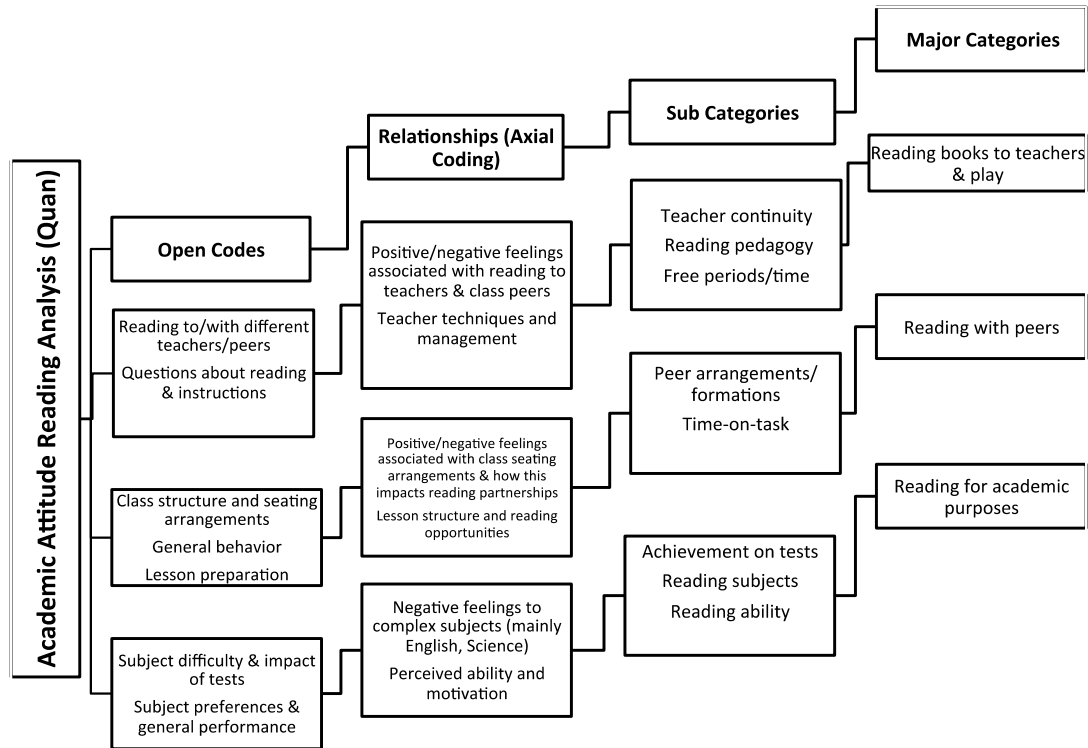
Academic Attitude Reading Analysis (Quan)

Open Codes

Relationships (Axial Coding)

Sub Categories

Major Categories

Reading to/with different teachers/peers
Questions about reading & instructions

Positive/negative feelings associated with reading to teachers & class peers
Teacher techniques and management

Teacher continuity
Reading pedagogy
Free periods/time

Reading books to teachers & play

Class structure and seating arrangements
General behavior
Lesson preparation

Positive/negative feelings associated with class seating arrangements & how this impacts reading partnerships
Lesson structure and reading opportunities

Peer arrangements/ formations
Time-on-task

Reading with peers

Subject difficulty & impact of tests
Subject preferences & general performance

Negative feelings to complex subjects (mainly English, Science)
Perceived ability and motivation

Achievement on tests
Reading subjects
Reading ability

Reading for academic purposes